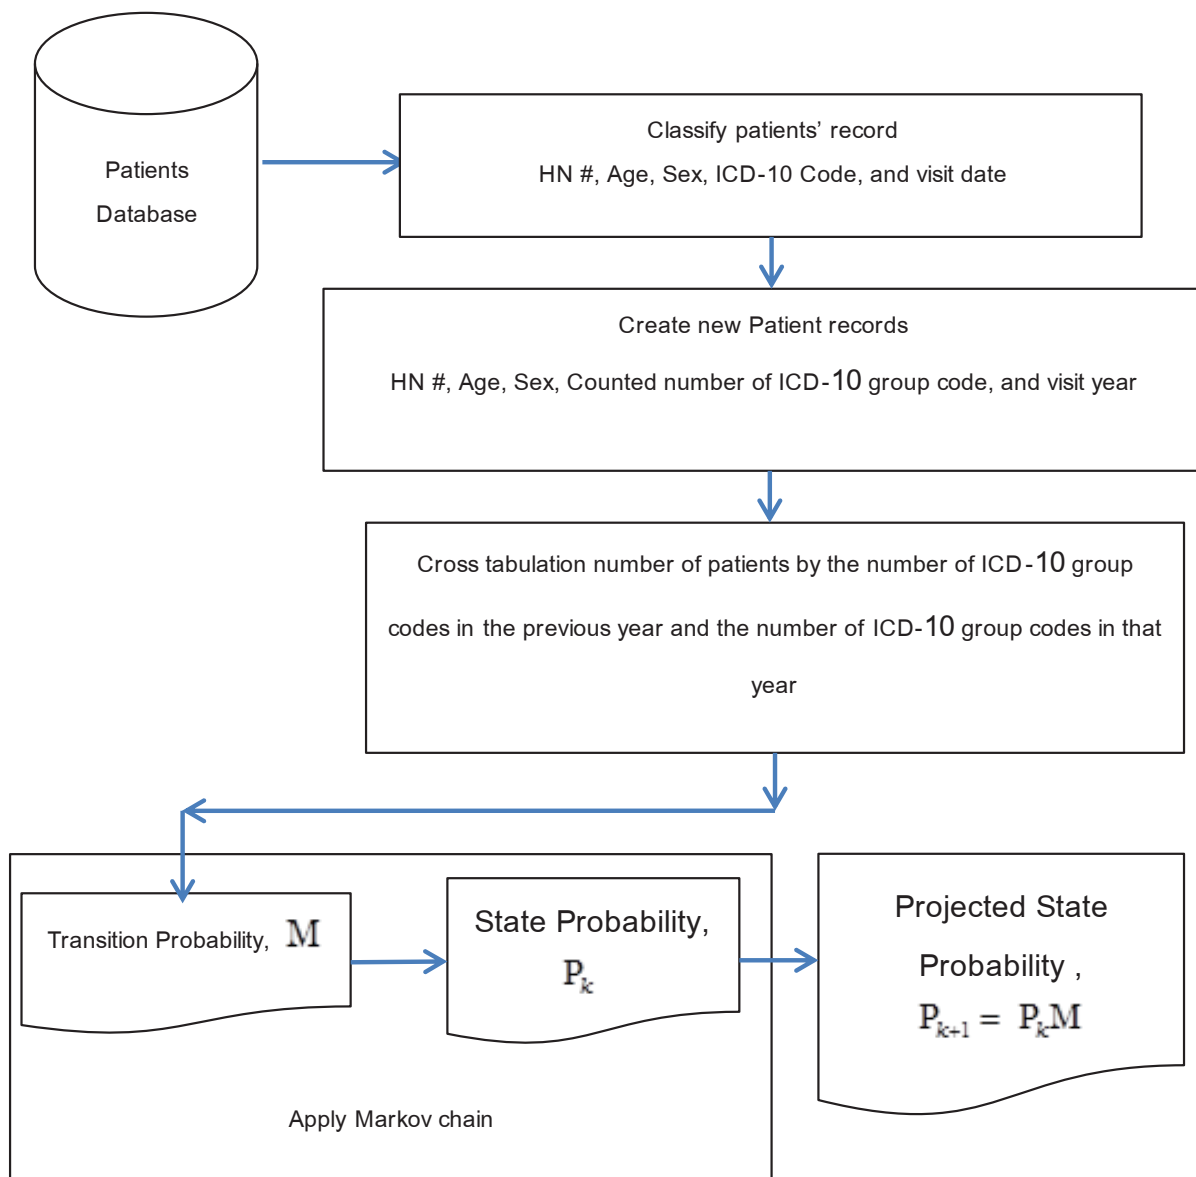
Patients Database

Classify patients' record

HN #, Age, Sex, ICD-10 Code, and visit date

Create new Patient records

HN #, Age, Sex, Counted number of ICD-10 group code, and visit year

Cross tabulation number of patients by the number of ICD-10 group codes in the previous year and the number of ICD-10 group codes in that year

Transition Probability, $M$

State Probability, $P_k$

Projected State Probability , $P_{k+1} = P_k M$

Apply Markov chain